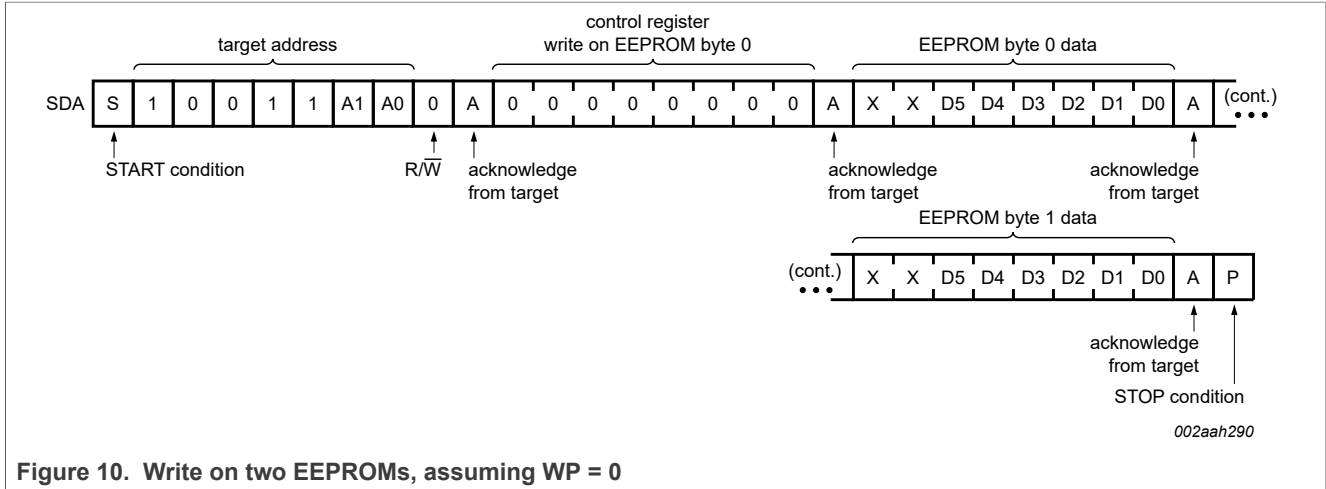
target address

control register
write on EEPROM byte 0

EEPROM byte 0 data

SDA S 1 0 0 1 1 A1 A0 0 A 0 0 0 0 0 0 0 0 A X X D5 D4 D3 D2 D1 D0 A (cont.)

START condition

$R/\overline{W}$

acknowledge from target

acknowledge from target

acknowledge from target

EEPROM byte 1 data

(cont.) X X D5 D4 D3 D2 D1 D0 A P

acknowledge from target

STOP condition

002aah290

Figure 10. Write on two EEPROMs, assuming WP = 0